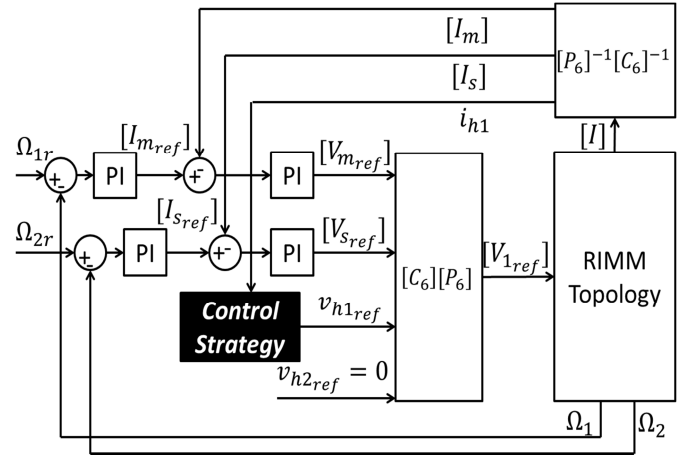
$[I_m]$

$[I_s]$

$i_{h1}$

$[P_6]^{-1}[C_6]^{-1}$

$\Omega_{1r}$

$+$ $-$

PI

$[I_{m_{ref}}]$

$+$ $-$

PI

$[V_{m_{ref}}]$

$[I]$

$\Omega_{2r}$

$+$ $-$

PI

$[I_{s_{ref}}]$

$+$ $-$

PI

$[V_{s_{ref}}]$

$[V_{1_{ref}}]$

$[C_6][P_6]$

RIMM Topology

Control Strategy

$v_{h1_{ref}}$

$v_{h2_{ref}} = 0$

$\Omega_1$

$\Omega_2$